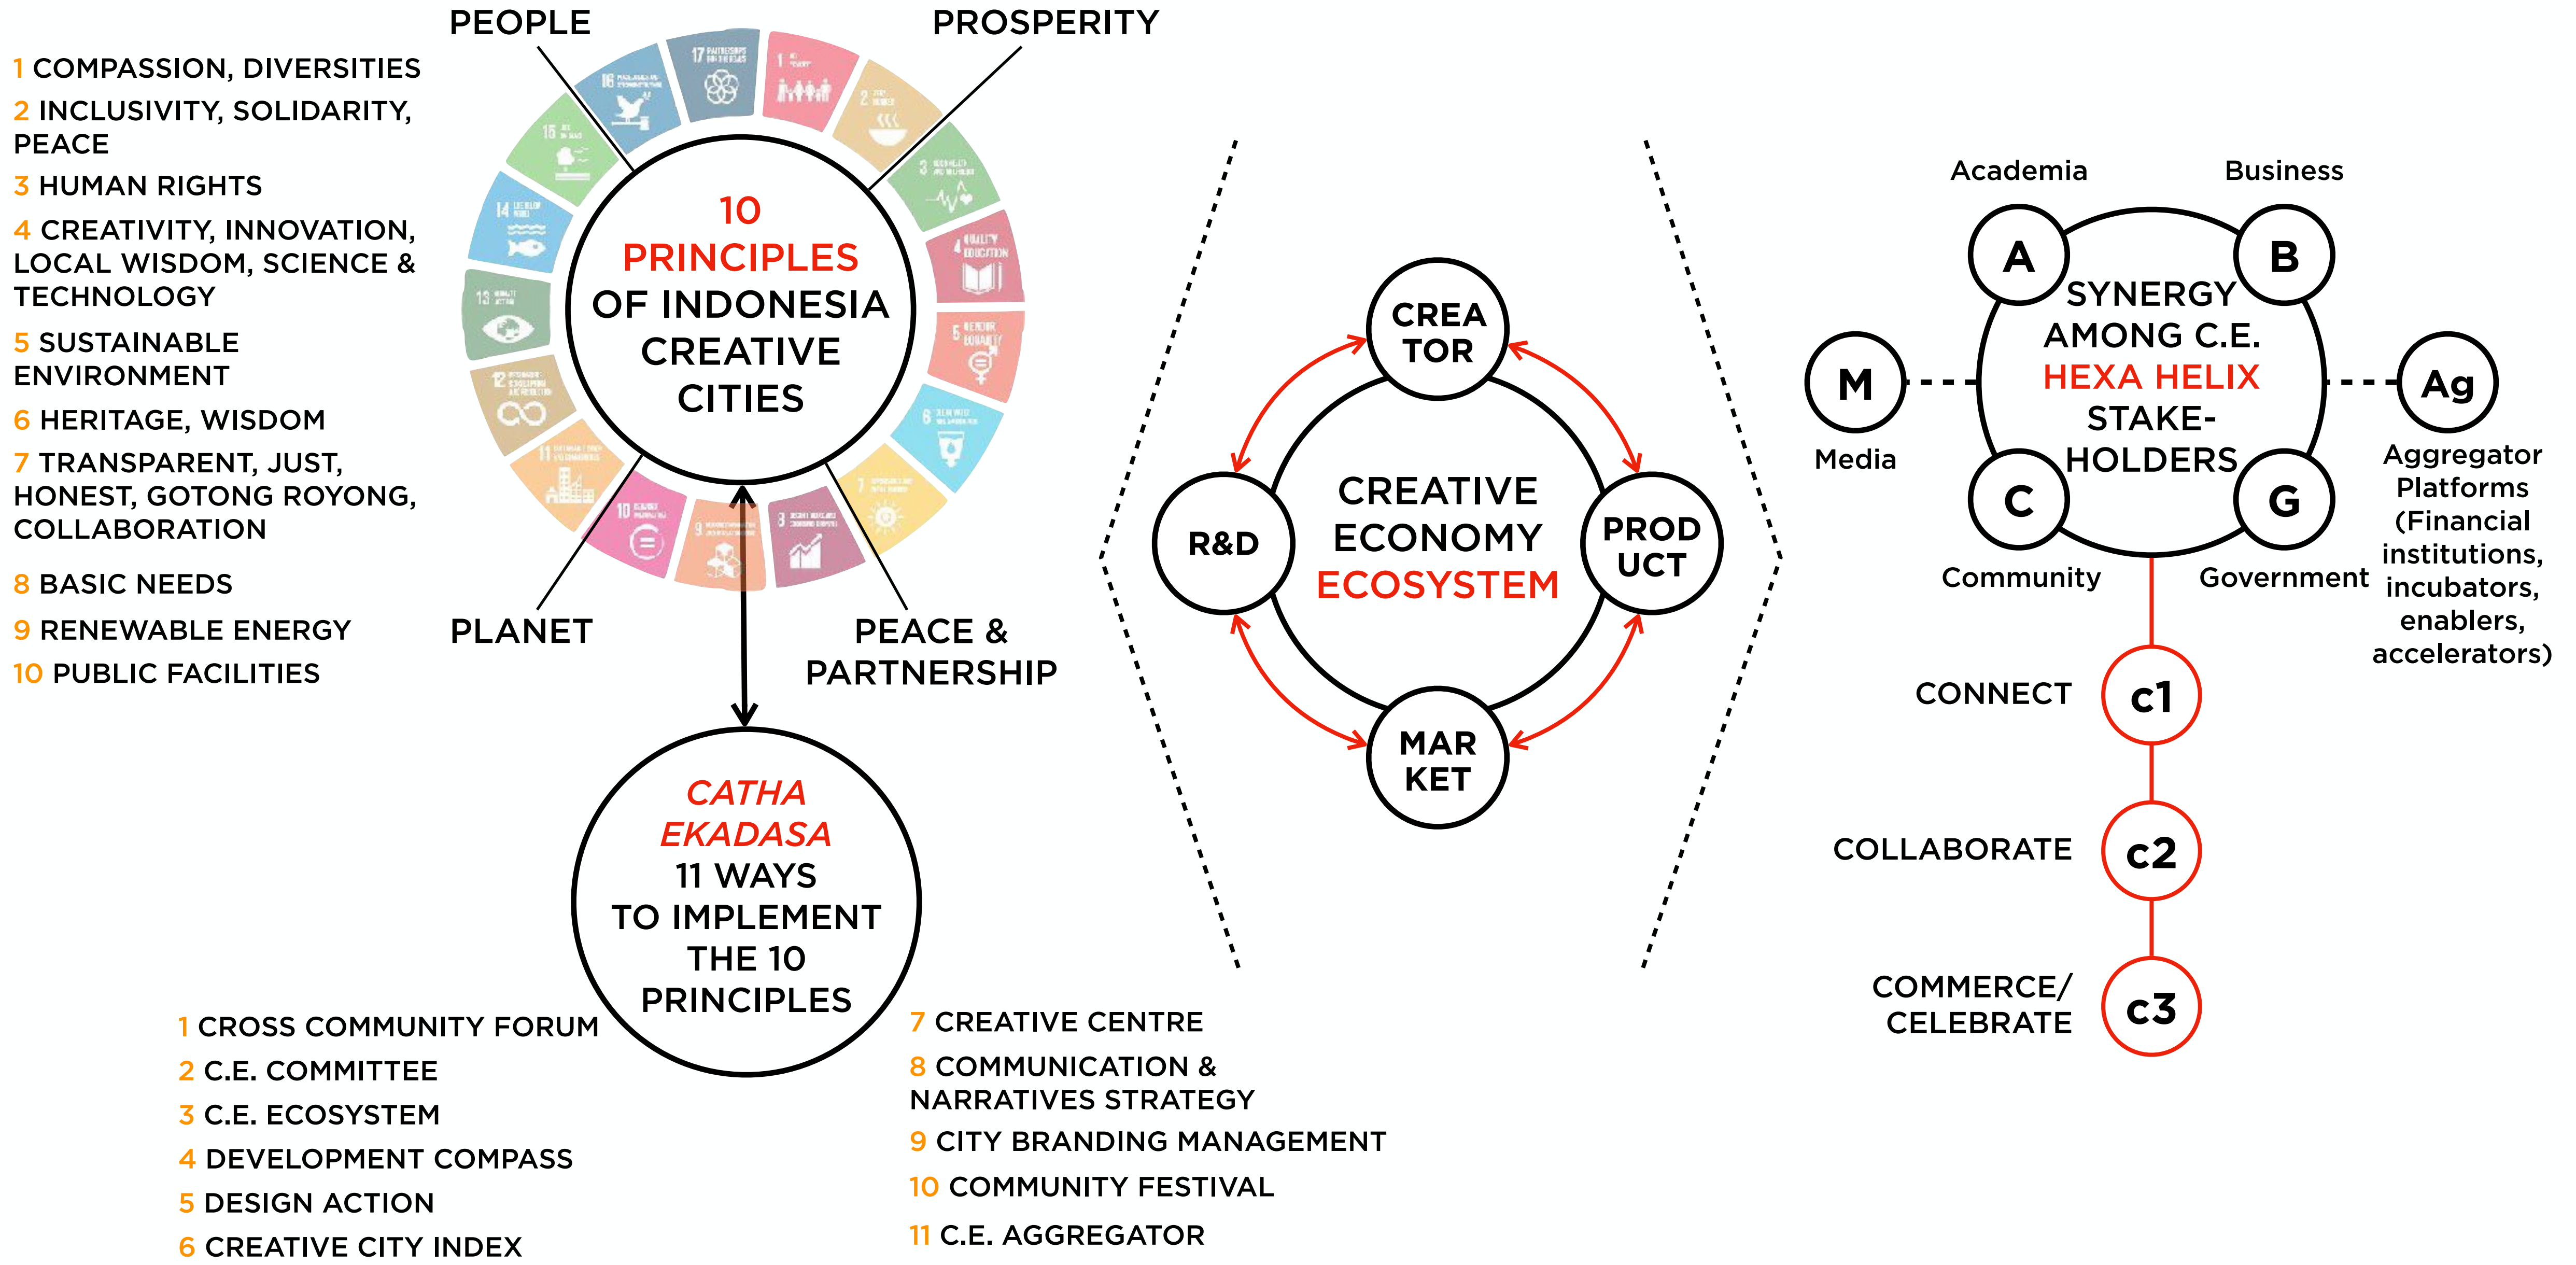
1 COMPASSION, DIVERSITIES
2 INCLUSIVITY, SOLIDARITY, PEACE
3 HUMAN RIGHTS
4 CREATIVITY, INNOVATION, LOCAL WISDOM, SCIENCE & TECHNOLOGY
5 SUSTAINABLE ENVIRONMENT
6 HERITAGE, WISDOM
7 TRANSPARENT, JUST, HONEST, GOTONG ROYONG, COLLABORATION
8 BASIC NEEDS
9 RENEWABLE ENERGY
10 PUBLIC FACILITIES

PEOPLE
PROSPERITY
PLANET
PEACE & PARTNERSHIP

10 PRINCIPLES OF INDONESIA CREATIVE CITIES

CATHA EKADASA 11 WAYS TO IMPLEMENT THE 10 PRINCIPLES

1 CROSS COMMUNITY FORUM
2 C.E. COMMITTEE
3 C.E. ECOSYSTEM
4 DEVELOPMENT COMPASS
5 DESIGN ACTION
6 CREATIVE CITY INDEX

7 CREATIVE CENTRE
8 COMMUNICATION & NARRATIVES STRATEGY
9 CITY BRANDING MANAGEMENT
10 COMMUNITY FESTIVAL
11 C.E. AGGREGATOR

CREA TOR
R&D
CREATIVE ECONOMY ECOSYSTEM
PROD UCT
MAR KET

Academia
Business
A
B
SYNERGY AMONG C.E. HEXA HELIX STAKE-HOLDERS
M
Media
Ag
Aggregator Platforms (Financial institutions, incubators, enablers, accelerators)
C
G
Community
Government

CONNECT
c1
COLLABORATE
c2
COMMERCE/ CELEBRATE
c3